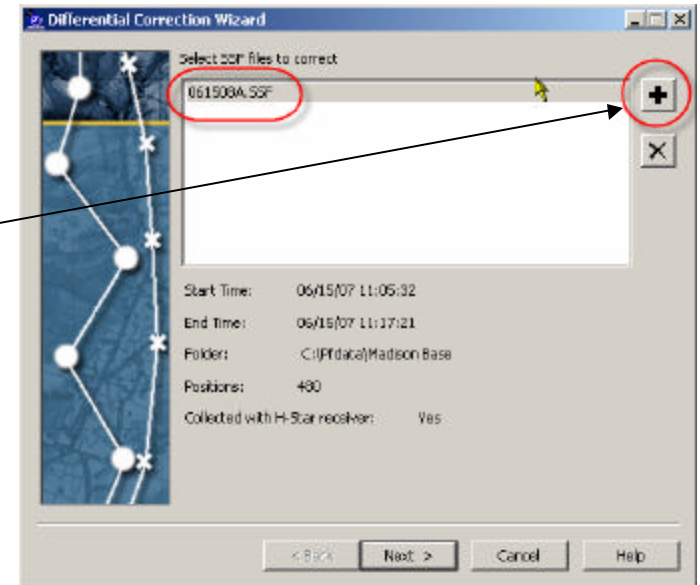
Differential Correction Wizard

Select SSF files to correct

061508A.SSF

Start Time: 06/15/07 11:05:32

End Time: 06/15/07 11:17:21

Folder: C:\Pfdata\Madison Base

Positions: 480

Collected with H-Star receiver: Yes

< Back
Next >
Cancel
Help